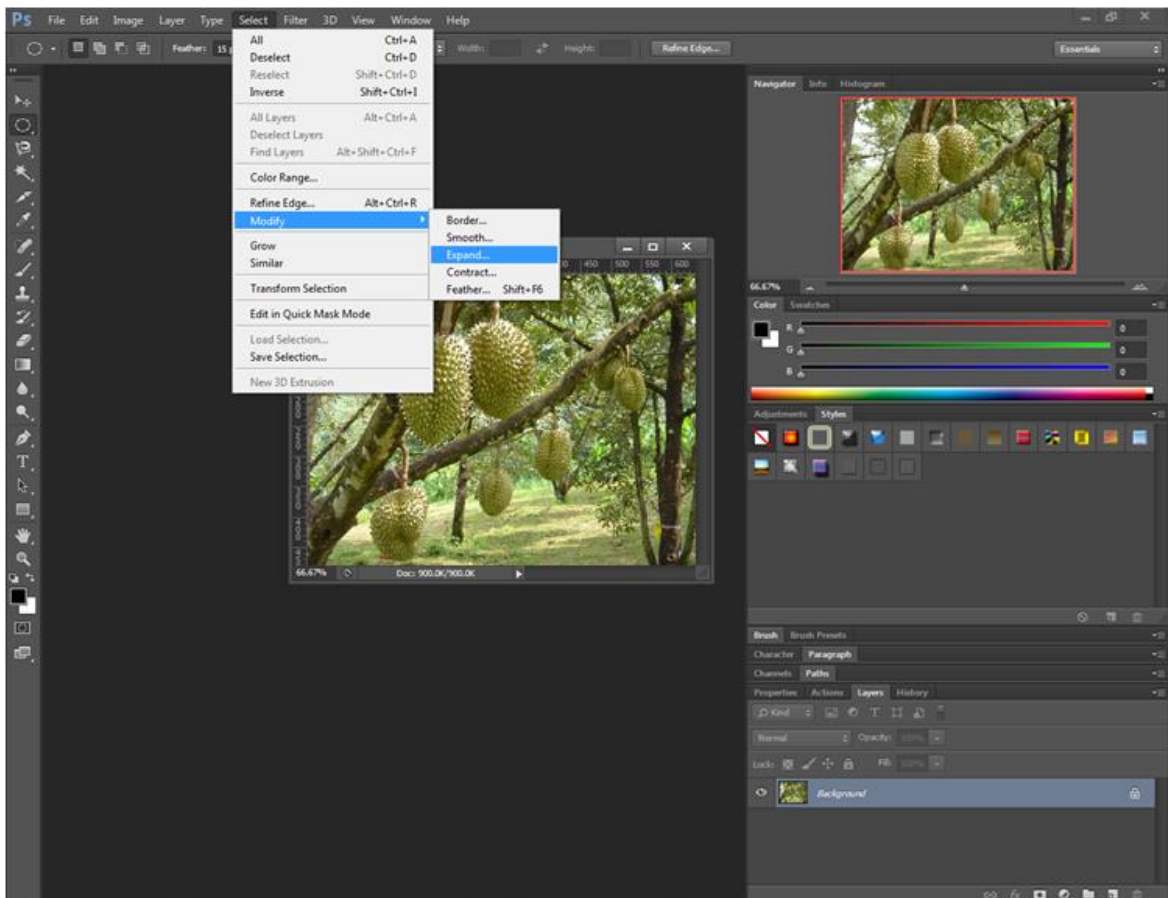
Ps File Edit Image Layer Type Select Filter 3D View Window Help

Feather: 15 Width: Height: Refine Edge... Essentials

All Ctrl+A
Deselect Ctrl+D
Reselect Shift+Ctrl+D
Inverse Shift+Ctrl+I
All Layers Alt+Ctrl+A
Deselect Layers
Find Layers Alt+Shift+Ctrl+F
Color Range...
Refine Edge... Alt+Ctrl+R
Modify
Grow
Similar
Transform Selection
Edit in Quick Mask Mode
Load Selection...
Save Selection...
New 3D Extrusion

Border...
Smooth...
Expand...
Contract...
Feather... Shift+F6

450 500 550 600

66.67% Doc: 900.0K/900.0K

Navigator Info Histogram
66.67%
Color Swatches
R 0
G 0
B 0
Adjustments Styles
Brush Brush Presets
Character Paragraph
Channels Paths
Properties Actions Layers History
Kind
Normal Opacity: 100%
Lock: Fill: 100%
Background